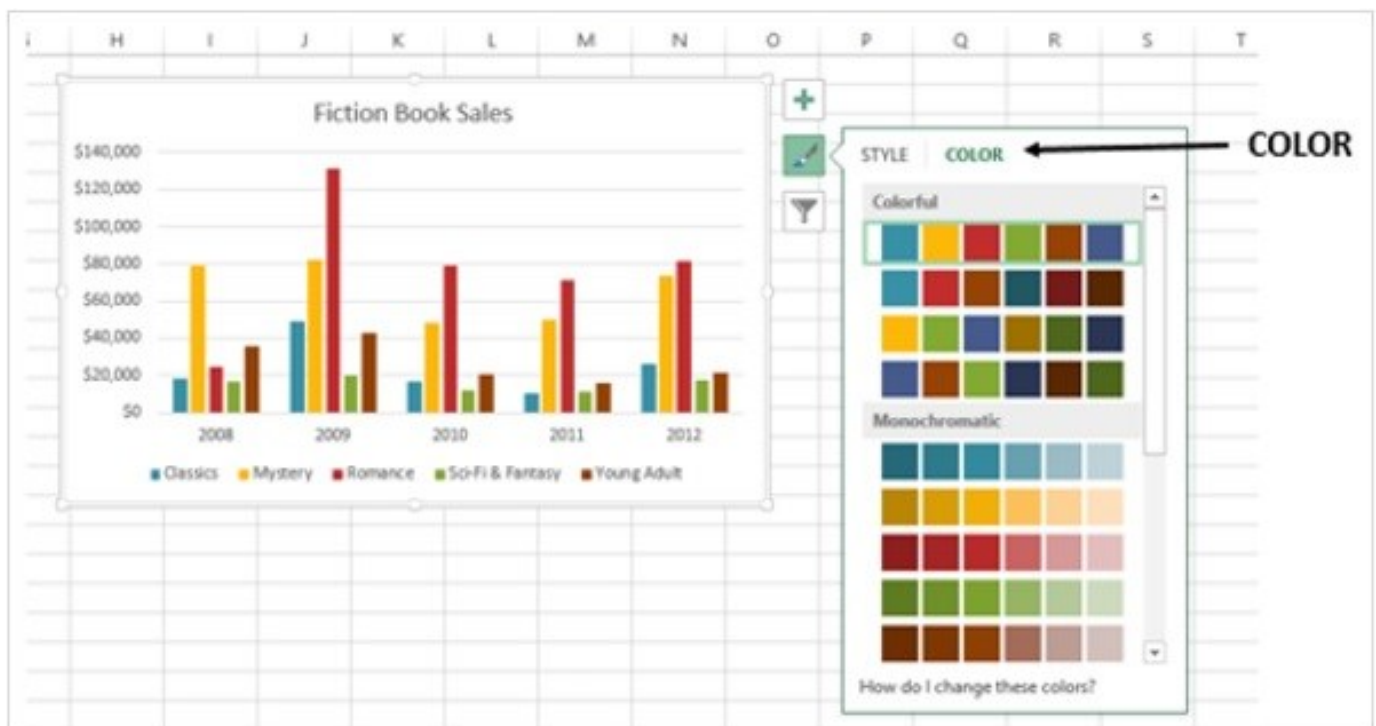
H I J K L M N O P Q R S T

Fiction Book Sales

$140,000
$120,000
$100,000
$80,000
$60,000
$40,000
$20,000
$0

2008 2009 2010 2011 2012

Classics Mystery Romance Sci-Fi & Fantasy Young Adult

STYLE COLOR

COLOR

Colorful

Monochromatic

How do I change these colors?